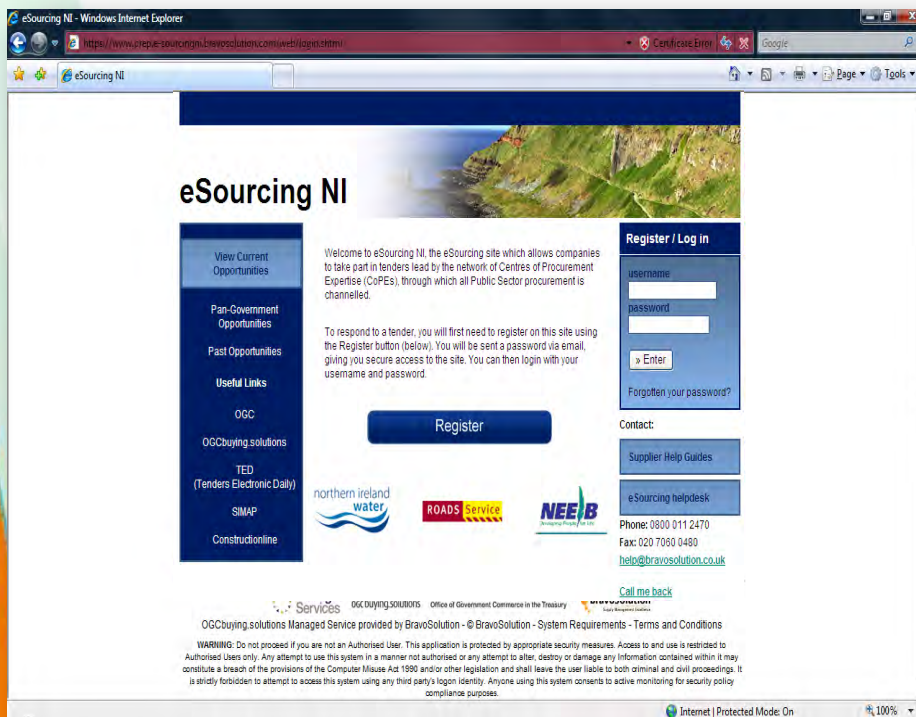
eSourcing NI - Windows Internet Explorer

https://www.etepue-sourcingni.bravosolution.com/web/login.shtml

Certificate Error

Google

eSourcing NI

Page ▾ Tools ▾

eSourcing NI

View Current Opportunities

Pan-Government Opportunities

Past Opportunities

Useful Links

OGC

OGCbuying.solutions

TED (Tenders Electronic Daily)

SIMAP

Constructionline

Welcome to eSourcing NI, the eSourcing site which allows companies to take part in tenders lead by the network of Centres of Procurement Expertise (CoPEs), through which all Public Sector procurement is channelled.

To respond to a tender, you will first need to register on this site using the Register button (below). You will be sent a password via email, giving you secure access to the site. You can then login with your username and password.

Register

northern ireland water

ROADS Service

NEELB Developing People for Life

Register / Log in

username

password

» Enter

Forgotten your password?

Contact:

Supplier Help Guides

eSourcing helpdesk

Phone: 0800 011 2470

Fax: 020 7060 0480

help@bravosolution.co.uk

Call me back

Services OGCbuying.solutions Office of Government Commerce in the Treasury BravoSolution

OGCbuying.solutions Managed Service provided by BravoSolution - © BravoSolution - System Requirements - Terms and Conditions

WARNING: Do not proceed if you are not an Authorised User. This application is protected by appropriate security measures. Access to and use is restricted to Authorised Users only. Any attempt to use this system in a manner not authorised or any attempt to alter, destroy or damage any Information contained within it may constitute a breach of the provisions of the Computer Misuse Act 1990 and/or other legislation and shall leave the user liable to both criminal and civil proceedings. It is strictly forbidden to attempt to access this system using any third party's logon identity. Anyone using this system consents to active monitoring for security policy compliance purposes.

Internet | Protected Mode: On

100%